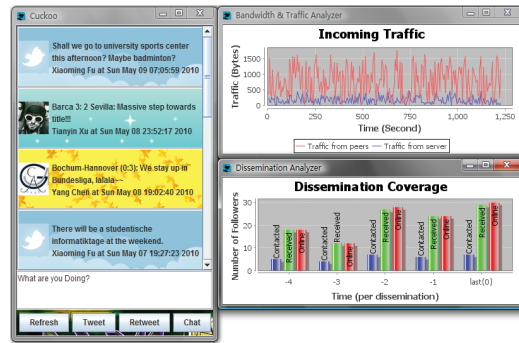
Cuckoo

Shall we go to university sports center this afternoon? Maybe badminton?
Xiaoming Fu at Sun May 09 07:05:59 2010

Barca 3: 2 Sevilla: Massive step towards title!!!
Tianyin Xu at Sun May 08 23:52:17 2010

Bochum-Hannover (0:3): We stay up in Bundesliga, lalala~~
Yang Chen at Sun May 08 19:02:40 2010

There will be a studentische informatiktage at the weekend.
Xiaoming Fu at Sun May 07 19:27:23 2010

What are you Doing?

Refresh Tweet Retweet Chat

Bandwidth & Traffic Analyzer

Incoming Traffic

Traffic (Bytes)

1500
1250
1000
750
500
250
0

0 250 500 750 1,000 1,250

Time (Second)

Traffic from peers Traffic from server

Dissemination Analyzer

Dissemination Coverage

Number of Followers

50
40
30
20
10
0

Contacted Received Online

-4 -3 -2 -1 last(0)

Time (per dissemination)